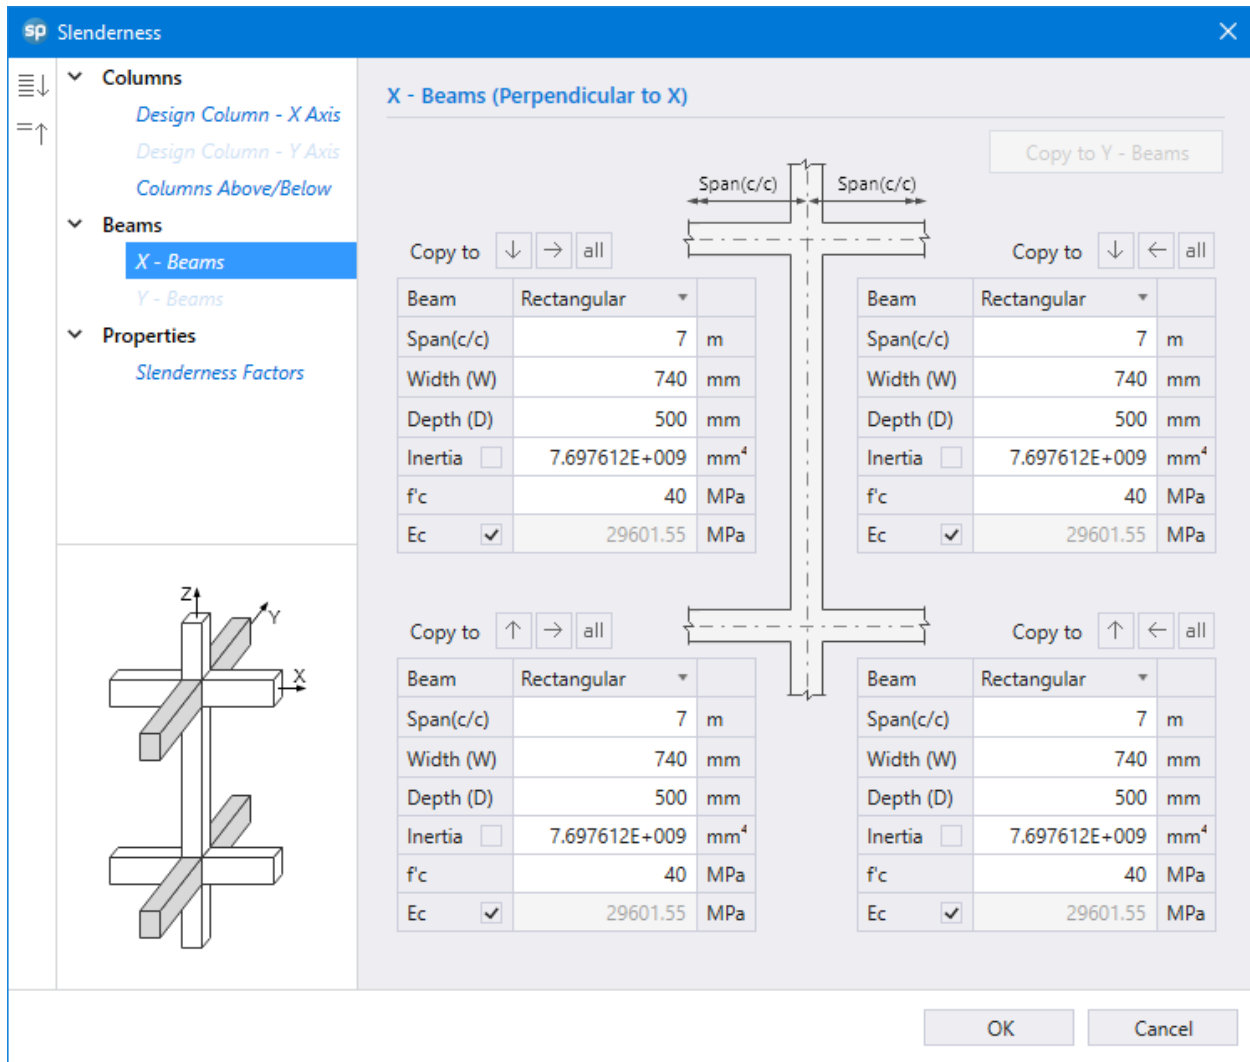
sp Slenderness

Columns
Design Column - X Axis
Design Column - Y Axis
Columns Above/Below
Beams
X - Beams
Y - Beams
Properties
Slenderness Factors

Z
Y
X

X - Beams (Perpendicular to X)

Copy to Y - Beams

Span(c/c)
Span(c/c)

Copy to ↓ → all

| Beam | Rectangular | |
|---|---|---|
| Span(c/c) | 7 | m |
| Width (W) | 740 | mm |
| Depth (D) | 500 | mm |
| Inertia | 7.697612E+009 | $mm^4$ |
| f'c | 40 | MPa |
| Ec ✓ | 29601.55 | MPa |

Copy to ↓ ← all

| Beam | Rectangular | |
|---|---|---|
| Span(c/c) | 7 | m |
| Width (W) | 740 | mm |
| Depth (D) | 500 | mm |
| Inertia | 7.697612E+009 | $mm^4$ |
| f'c | 40 | MPa |
| Ec ✓ | 29601.55 | MPa |

Copy to ↑ → all

| Beam | Rectangular | |
|---|---|---|
| Span(c/c) | 7 | m |
| Width (W) | 740 | mm |
| Depth (D) | 500 | mm |
| Inertia | 7.697612E+009 | $mm^4$ |
| f'c | 40 | MPa |
| Ec ✓ | 29601.55 | MPa |

Copy to ↑ ← all

| Beam | Rectangular | |
|---|---|---|
| Span(c/c) | 7 | m |
| Width (W) | 740 | mm |
| Depth (D) | 500 | mm |
| Inertia | 7.697612E+009 | $mm^4$ |
| f'c | 40 | MPa |
| Ec ✓ | 29601.55 | MPa |

OK
Cancel